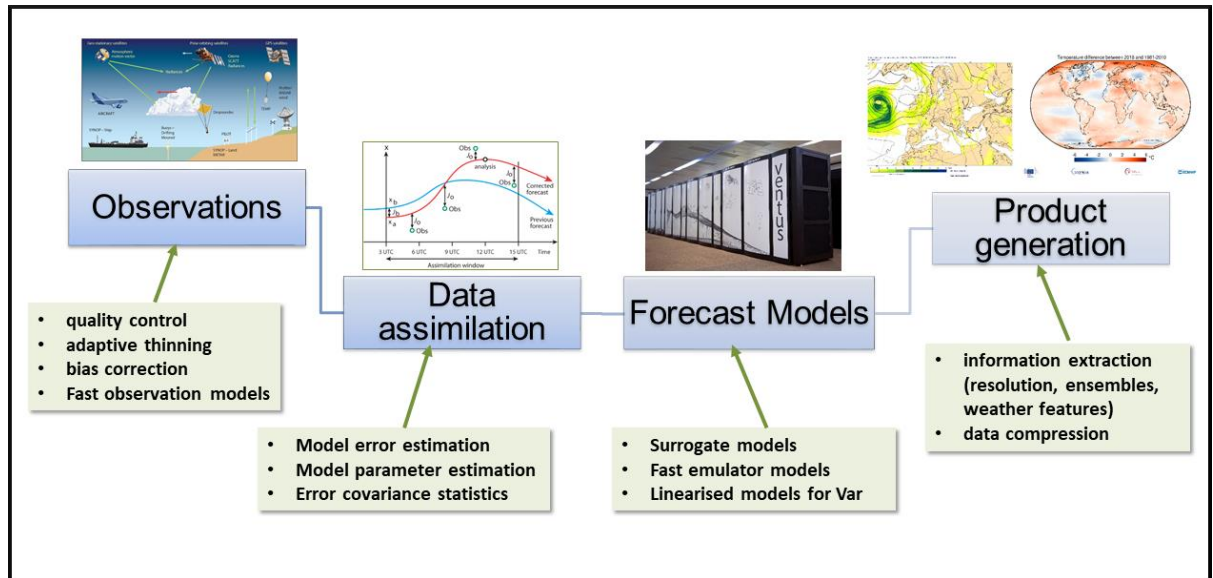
Observations

- quality control
- adaptive thinning
- bias correction
- Fast observation models

Obs
analysis
Corrected forecast
Previous forecast
Obs
Obs
Obs
3 UTC
6 UTC
9 UTC
12 UTC
15 UTC
Time
Assimilation window

Data assimilation

- Model error estimation
- Model parameter estimation
- Error covariance statistics

ventus

Forecast Models

- Surrogate models
- Fast emulator models
- Linearised models for Var

Product generation

- information extraction (resolution, ensembles, weather features)
- data compression